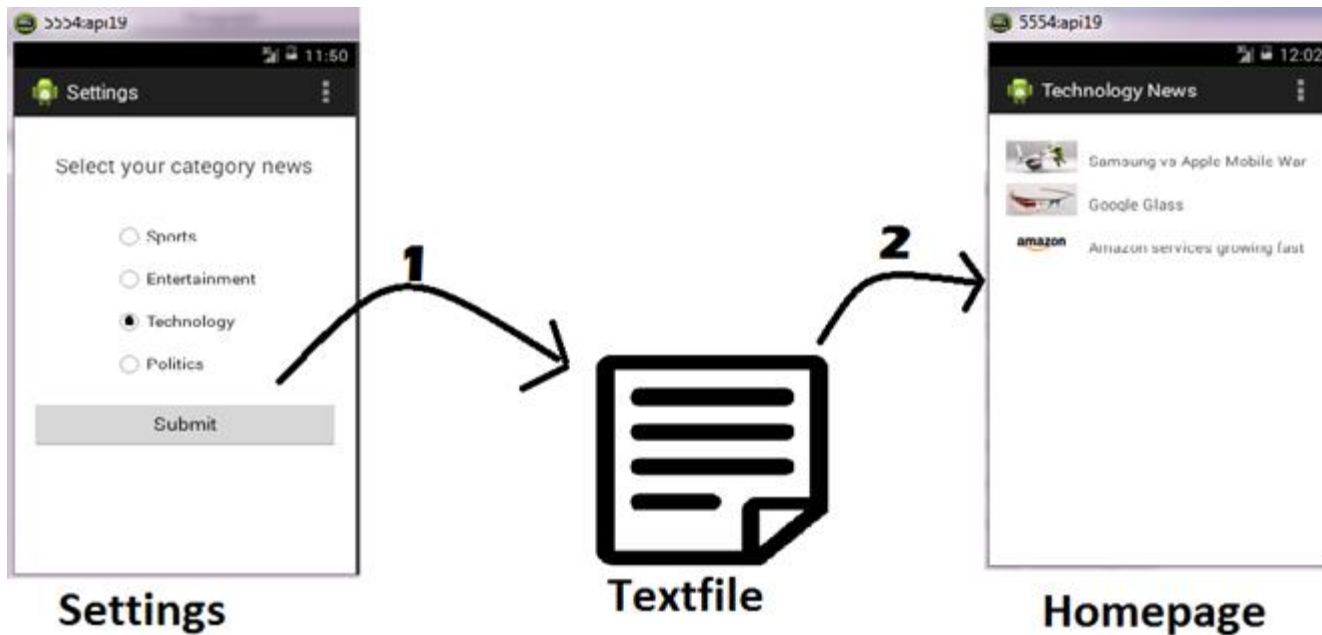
5554:api19

11:50

Settings

Select your category news

Sports

Entertainment

Technology

Politics

Submit

Settings

1

Textfile

2

5554:api19

12:02

Technology News

Samsung vs Apple Mobile War

Google Glass

amazon

Amazon services growing fast

Homepage